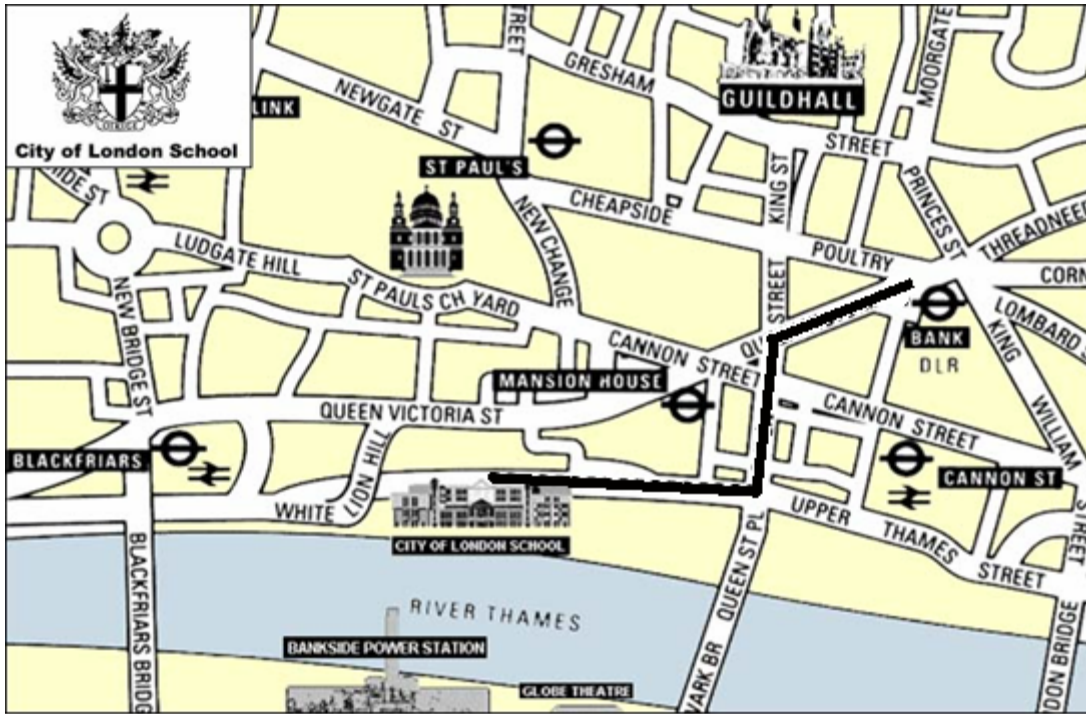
City of London School

LINK
NEWGATE ST
STREET
GRESHAM
GUILDHALL
MOORGATE
ST PAUL'S
IDE ST
CHEAPSIDE
NEW CHANGE
KING ST
STREET
PRINCES ST
THREADNEED
LUDGATE HILL
ST PAULS CH YARD
POULTRY
CORN
NEW BRIDGE ST
CANNON STREET
QU STREET
BANK
DLR
LOMBARD S
KING
MANSION HOUSE
QUEEN VICTORIA ST
CANNON STREET
WILLIAM
BLACKFRIARS
WHITE LION HILL
CANNON ST
UPPER THAMES STREET
CITY OF LONDON SCHOOL
BLACKFRIARS BRIDG
QUEEN ST PL
VARK BR
STREET
RIVER THAMES
BANKSIDE POWER STATION
GLOBE THEATRE
DON BRIDGE